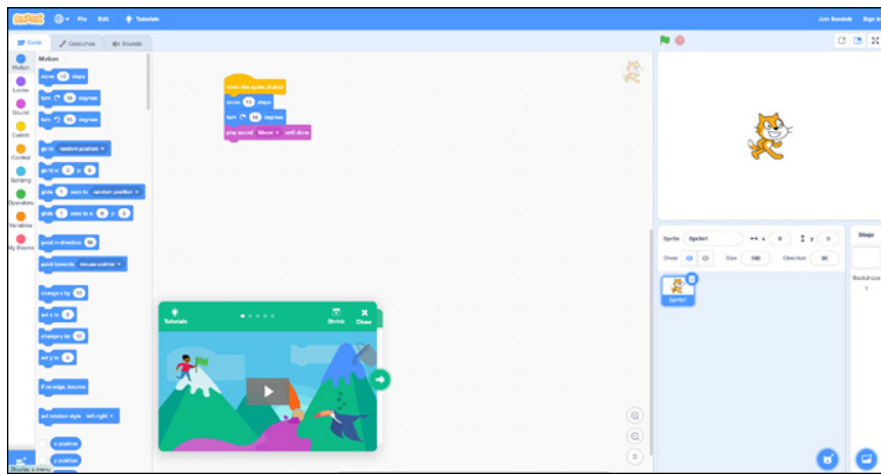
File Edit Tutorials
Join Scratch Sign in
Code Costumes Sounds
Motion
Looks
Sound
Events
Control
Sensing
Operators
Variables
My Blocks
Motion
move 10 steps
turn 15 degrees
turn 15 degrees
go to random position
go to x: 0 y: 0
glide 1 secs to random position
glide 1 secs to x: 0 y: 0
point in direction 90
point towards mouse-pointer
change x by 10
set x to 0
change y by 10
set y to 0
if on edge, bounce
set rotation style left-right
x position
y position
when this sprite clicked
move 10 steps
turn 15 degrees
play sound Meow until done
Tutorials
Shrink
Close
Sprite Sprite1
x 0
y 0
Show
Size 100
Direction 90
Sprite1
Stage
Backdrops
1